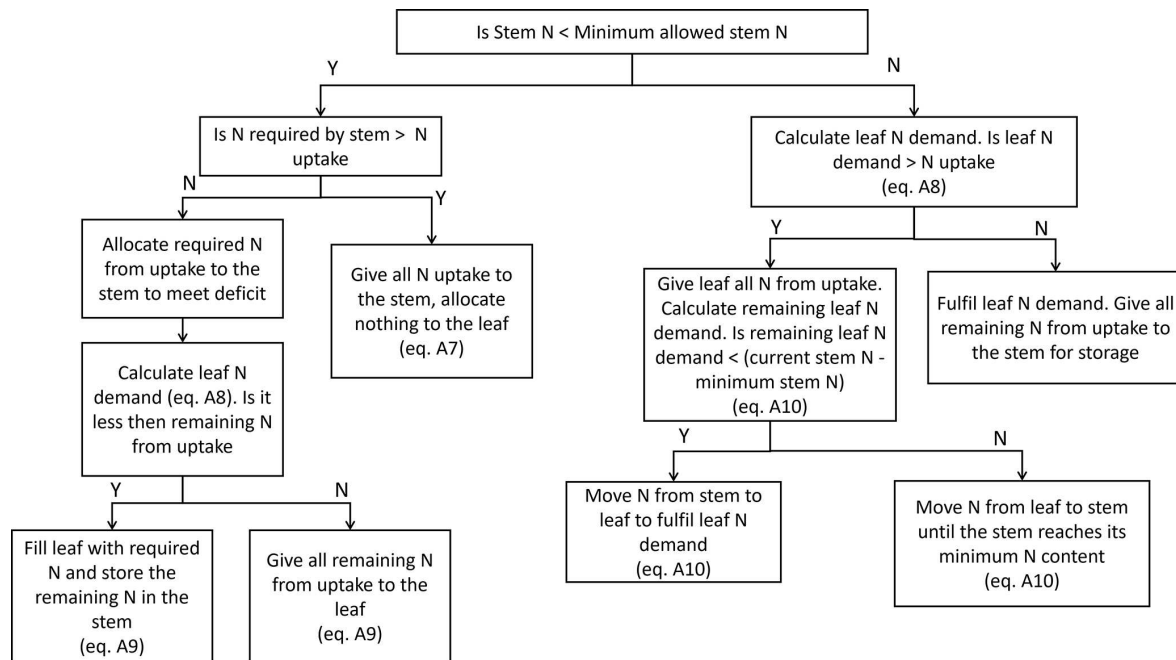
Is Stem N < Minimum allowed stem N

Y

N

Is N required by stem > N uptake

N

Y

Allocate required N from uptake to the stem to meet deficit

Give all N uptake to the stem, allocate nothing to the leaf (eq. A7)

Calculate leaf N demand (eq. A8). Is it less then remaining N from uptake

Y

N

Fill leaf with required N and store the remaining N in the stem (eq. A9)

Give all remaining N from uptake to the leaf (eq. A9)

Calculate leaf N demand. Is leaf N demand > N uptake (eq. A8)

Y

N

Give leaf all N from uptake. Calculate remaining leaf N demand. Is remaining leaf N demand < (current stem N - minimum stem N) (eq. A10)

Fulfil leaf N demand. Give all remaining N from uptake to the stem for storage

Y

N

Move N from stem to leaf to fulfil leaf N demand (eq. A10)

Move N from leaf to stem until the stem reaches its minimum N content (eq. A10)